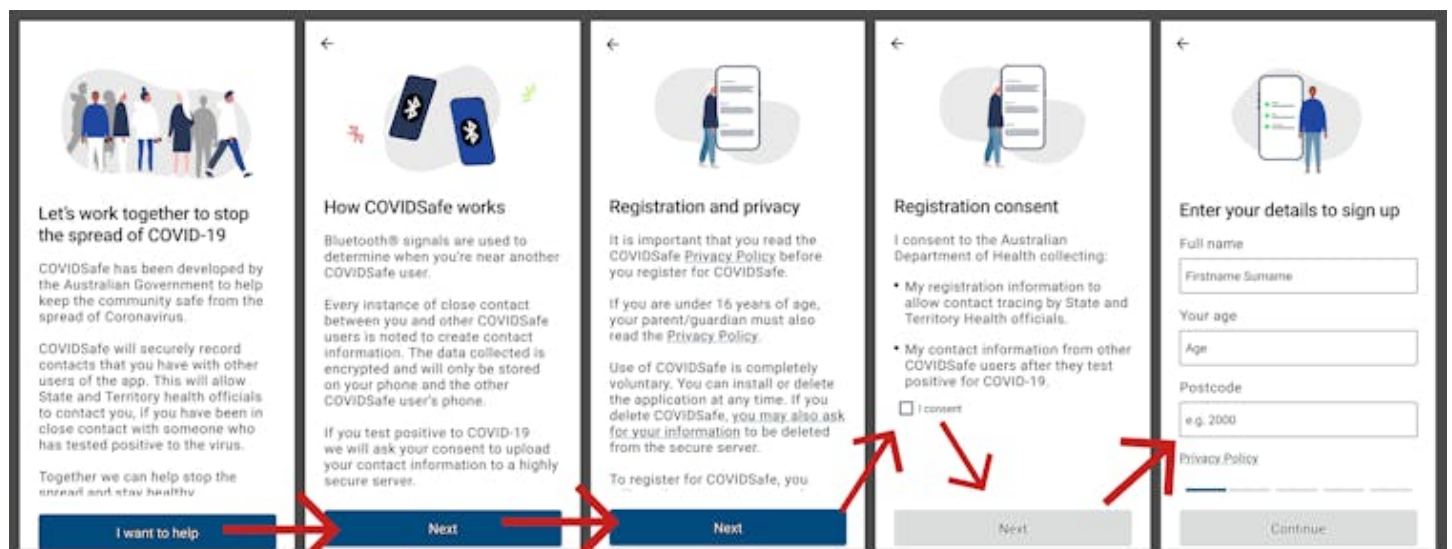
Let's work together to stop the spread of COVID-19

COVIDSafe has been developed by the Australian Government to help keep the community safe from the spread of Coronavirus.

COVIDSafe will securely record contacts that you have with other users of the app. This will allow State and Territory health officials to contact you, if you have been in close contact with someone who has tested positive to the virus.

Together we can help stop the spread and stay healthy.

I want to help

←

How COVIDSafe works

Bluetooth® signals are used to determine when you're near another COVIDSafe user.

Every instance of close contact between you and other COVIDSafe users is noted to create contact information. The data collected is encrypted and will only be stored on your phone and the other COVIDSafe user's phone.

If you test positive to COVID-19 we will ask your consent to upload your contact information to a highly secure server.

Next

←

Registration and privacy

It is important that you read the COVIDSafe Privacy Policy before you register for COVIDSafe.

If you are under 16 years of age, your parent/guardian must also read the Privacy Policy.

Use of COVIDSafe is completely voluntary. You can install or delete the application at any time. If you delete COVIDSafe, you may also ask for your information to be deleted from the secure server.

To register for COVIDSafe, you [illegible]

Next

←

Registration consent

I consent to the Australian Department of Health collecting:

• My registration information to allow contact tracing by State and Territory Health officials.

• My contact information from other COVIDSafe users after they test positive for COVID-19.

I consent

Next

←

Enter your details to sign up

Full name

Firstname Surname

Your age

Age

Postcode

e.g. 2000

Privacy Policy

Continue